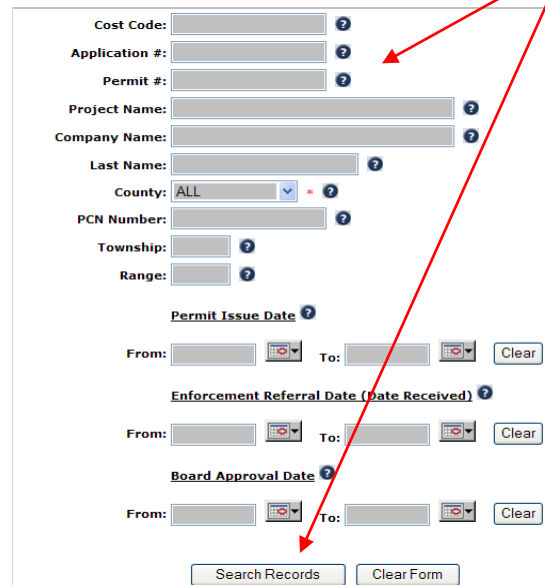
Cost Code: ?
Application #: ?
Permit #: ?
Project Name: ?
Company Name: ?
Last Name: ?
County: ALL * ?
PCN Number: ?
Township: ?
Range: ?

Permit Issue Date ?
From: To: Clear

Enforcement Referral Date (Date Received) ?
From: To: Clear

Board Approval Date ?
From: To: Clear

Search Records Clear Form